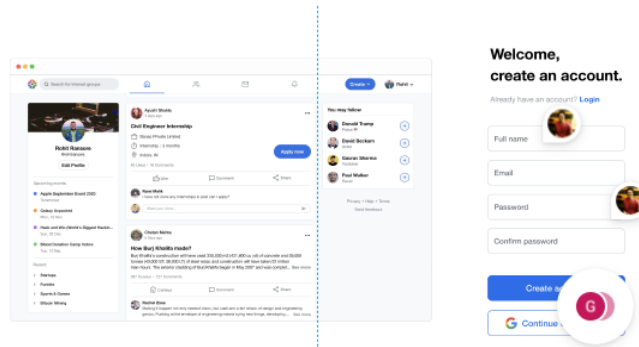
Search for internal groups

Create

Rohit

Rohit Ransore

Edit Profile

Upcoming events

Apple September Event 2020

Galaxy Unpacked

Hack and Win (World's Biggest Hackathon)

Global Creation Camp India

Groups

Startups

Fintech

Sports & Games

Bitcoin Mining

Ayush Shukla

Civil Engineer Internship

Daxsa Private Limited

Internship • 3 Months

Kolkata, IN

Apply now

Like

Comment

Share

Chetan Mehta

How Burj Khalifa made?

See more

Rachel Dsza

You may follow

Donald Trump

David Beckam

Gaurav Sharma

Paul Walker

Privacy • Help • Terms

Send feedback

Welcome,
create an account.

Already have an account? Login

Full name

Email

Password

Confirm password

Create a

Continue

G